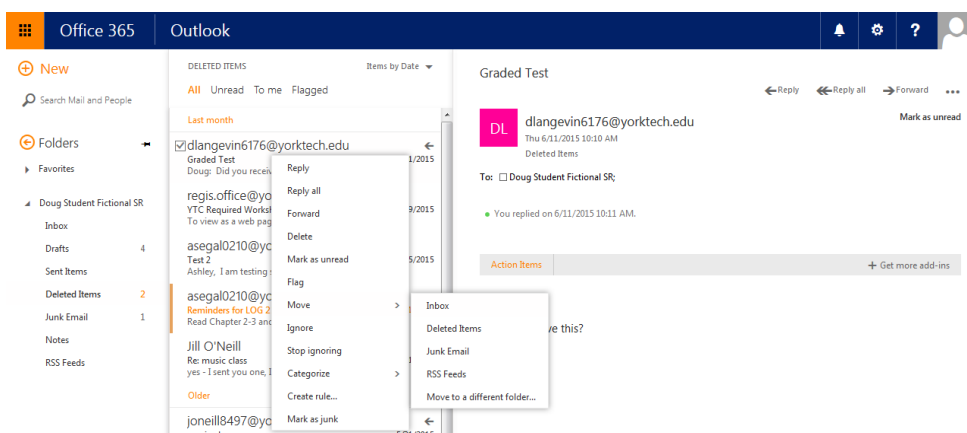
Office 365 Outlook

New

Search Mail and People

Folders

Favorites

Doug Student Fictional SR

Inbox

Drafts 4

Sent Items

Deleted Items 2

Junk Email 1

Notes

RSS Feeds

DELETED ITEMS

Items by Date

All Unread To me Flagged

Last month

dlangevin6176@yorktech.edu
Graded Test
Doug: Did you receiv

1/2015

regis.office@yo
YTC Required Worksh
To view as a web pag

9/2015

asegal0210@yo
Test 2
Ashley, I am testing s

5/2015

asegal0210@yo
Reminders for LOG 2
Read Chapter 2-3 and

Jill O'Neill
Re: music class
yes - I sent you one, I

Older

joneill8497@yo

Reply
Reply all
Forward
Delete
Mark as unread
Flag
Move
Ignore
Stop ignoring
Categorize
Create rule...
Mark as junk

Inbox
Deleted Items
Junk Email
RSS Feeds
Move to a different folder...

Graded Test

Reply Reply all Forward ...

DL dlangevin6176@yorktech.edu
Thu 6/11/2015 10:10 AM
Deleted Items

Mark as unread

To: Doug Student Fictional SR;

You replied on 6/11/2015 10:11 AM.

Action Items

+ Get more add-ins

ve this?